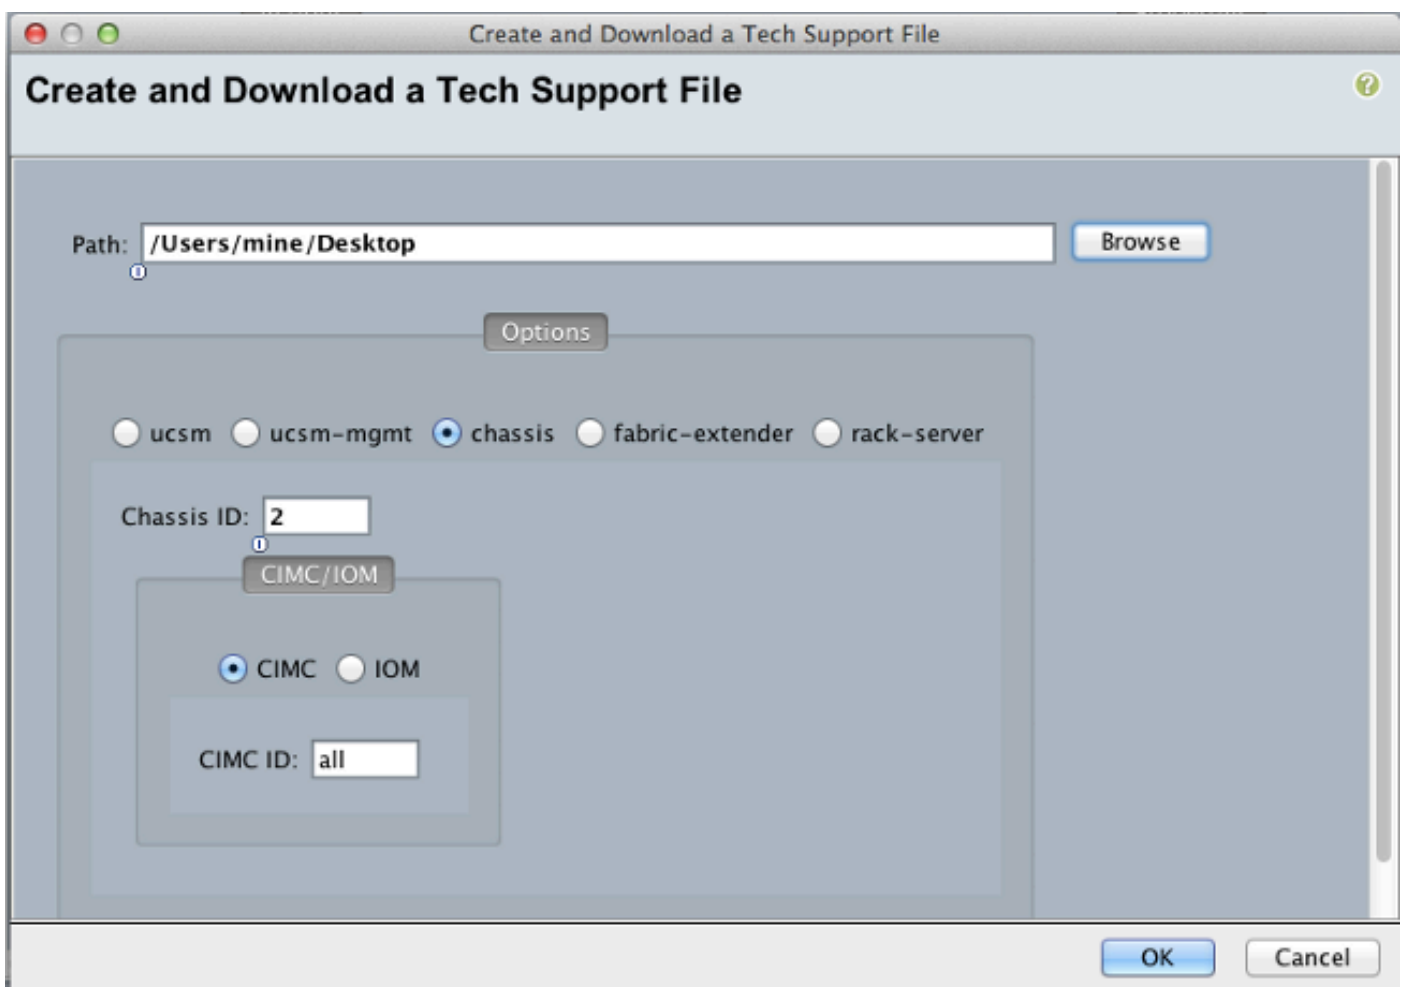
Create and Download a Tech Support File

Create and Download a Tech Support File

Path: /Users/mine/Desktop Browse

Options

ucsm ucsm-mgmt chassis fabric-extender rack-server

Chassis ID: 2

CIMC/IOM

CIMC IOM

CIMC ID: all

OK Cancel